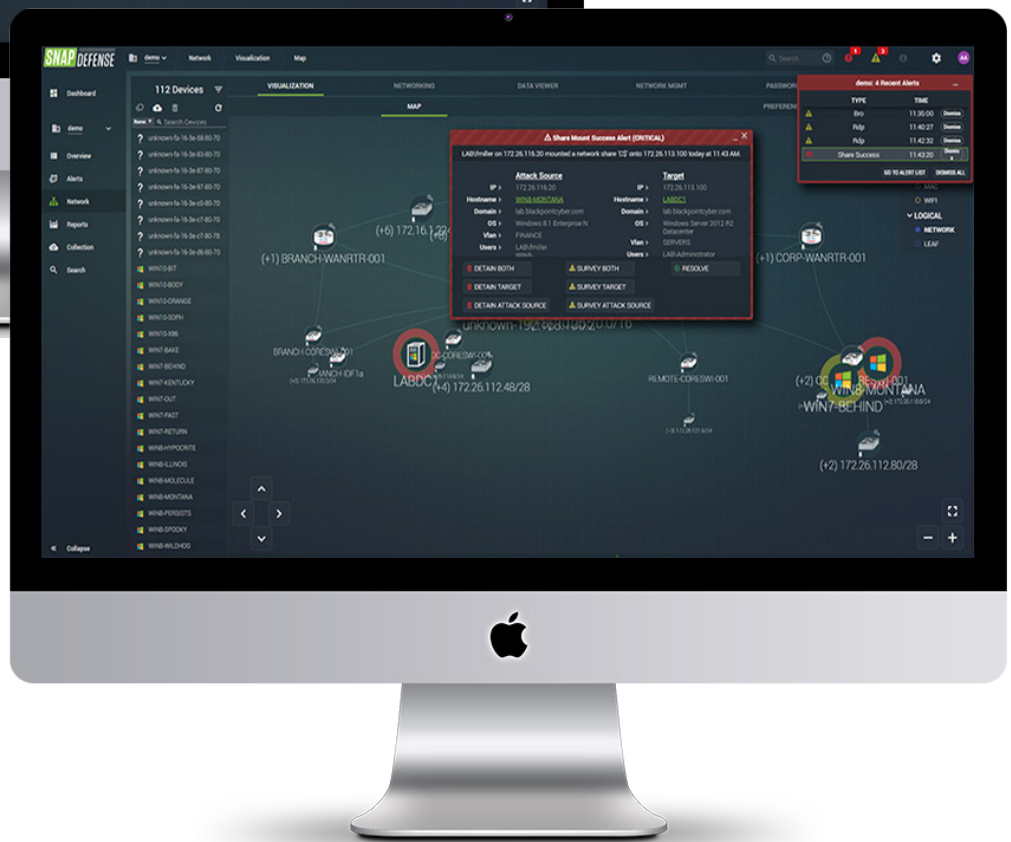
SNAP DEFENSE

demo

Network

Visualization

Map

Search

AA

Dashboard

demo

Overview

Alerts

Network

Reports

Collection

Search

Collapse

112 Devices

Search Devices

unknown-fa-16-3e-58-80-70
unknown-fa-16-3e-83-60-70
unknown-fa-16-3e-87-80-70
unknown-fa-16-3e-97-80-70
unknown-fa-16-3e-c0-80-70
unknown-fa-16-3e-c7-80-70
unknown-fa-16-3e-c7-80-78
unknown-fa-16-3e-d6-60-70
WIN10-BIT
WIN10-BODY
WIN10-ORANGE
WIN10-SOPH
WIN10-X86
WIN7-BAKE
WIN7-BEHIND
WIN7-KENTUCKY
WIN7-OUT
WIN7-PAST
WIN7-RETURN
WIN8-HYPOCRITE
WIN8-ILLINOIS
WIN8-MOLECULE
WIN8-MONTANA
WIN8-PERSISTS
WIN8-SPOOKY
WIN8-WILDHOG

VISUALIZATION

NETWORKING

DATA VIEWER

NETWORK MGMT

PASSWO

MAP

PREFEREN

Share Mount Success Alert (CRITICAL)

LAB\fmiller on 172.26.116.20 mounted a network share 'C$' onto 172.26.113.100 today at 11.43 AM.

Attack Source

IP 172.26.116.20
Hostname WIN8-MONTANA
Domain lab.blackpointcyber.com
OS Windows 8.1 Enterprise N
Vlan FINANCE
Users LAB\fmiller

Target

IP 172.26.113.100
Hostname LABDC1
Domain lab.blackpointcyber.com
OS Windows Server 2012 R2 Datacenter
Vlan SERVERS
Users LAB\Administrator

DETAIN BOTH
SURVEY BOTH
RESOLVE
DETAIN TARGET
SURVEY TARGET
DETAIN ATTACK SOURCE
SURVEY ATTACK SOURCE

demo: 4 Recent Alerts

| TYPE | TIME | |
|---|---|---|
| Bro | 11:35:00 | Dismiss |
| Rdp | 11:40:27 | Dismiss |
| Rdp | 11:42:32 | Dismiss |
| Share Success | 11:43:20 | Dismiss |

GO TO ALERT LIST

DISMISS ALL

MAC

WIFI

LOGICAL

NETWORK

LEAF

(+6) 172.16.1.224

(+1) BRANCH-WANRTR-001

(+1) CORP-WANRTR-001

unknown-192.168.0.0/16

BRANCH-CORESW-001

BRANCH-IDF1a

LABDC1

(+4) 172.26.112.48/28

REMOTE-CORESWI-001

(+2) CO

WIN8-MONTANA

WIN7-BEHIND

(+2) 172.26.112.80/28